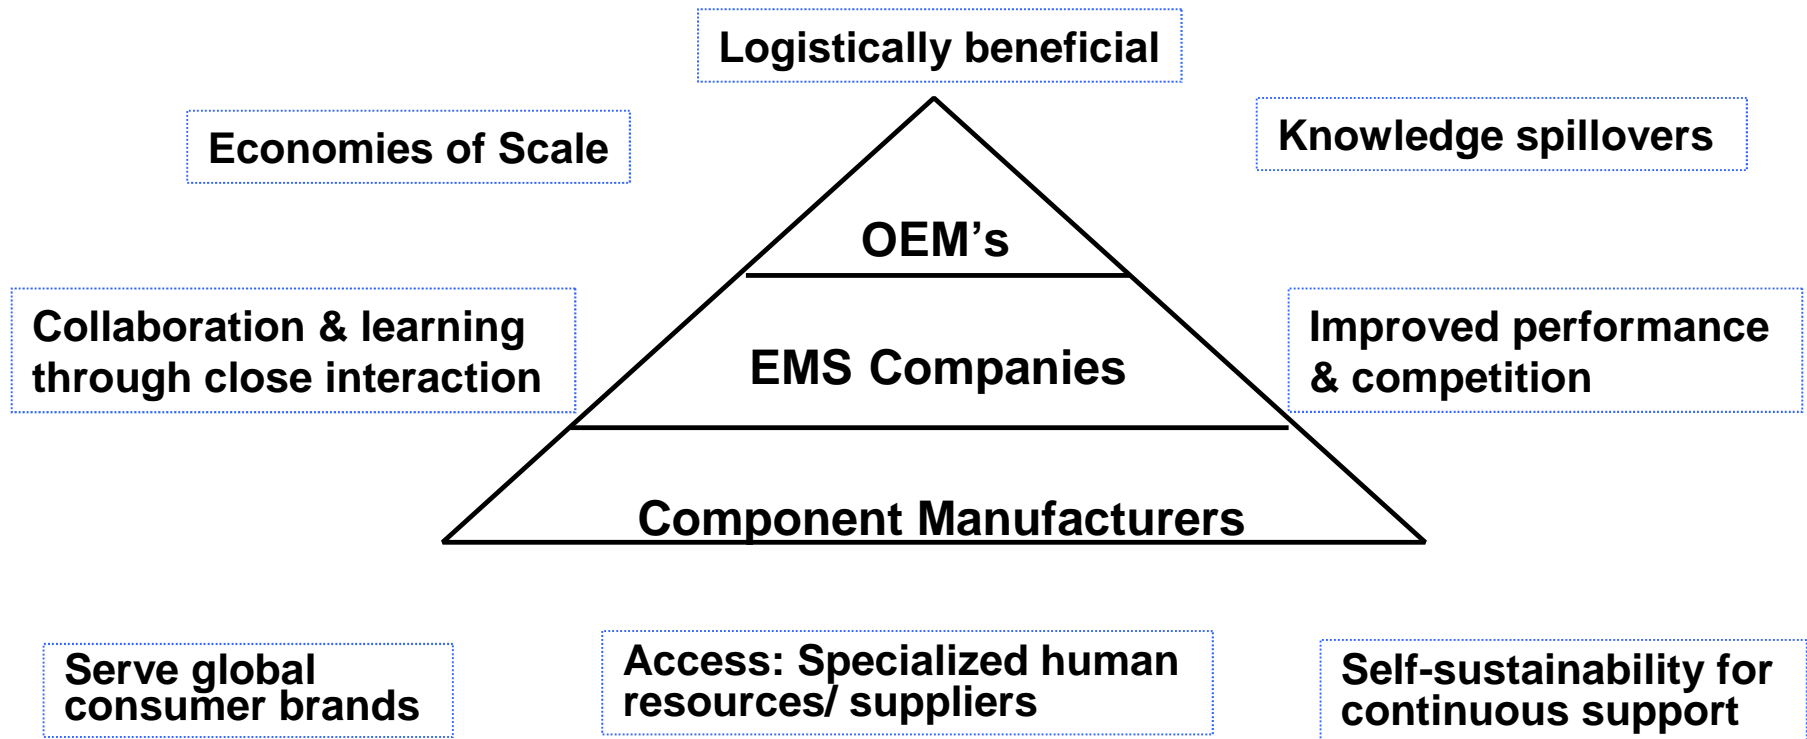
Logistically beneficial

Economies of Scale

Knowledge spillovers

OEM’s

Collaboration & learning through close interaction

EMS Companies

Improved performance & competition

Component Manufacturers

Serve global consumer brands

Access: Specialized human resources/ suppliers

Self-sustainability for continuous support